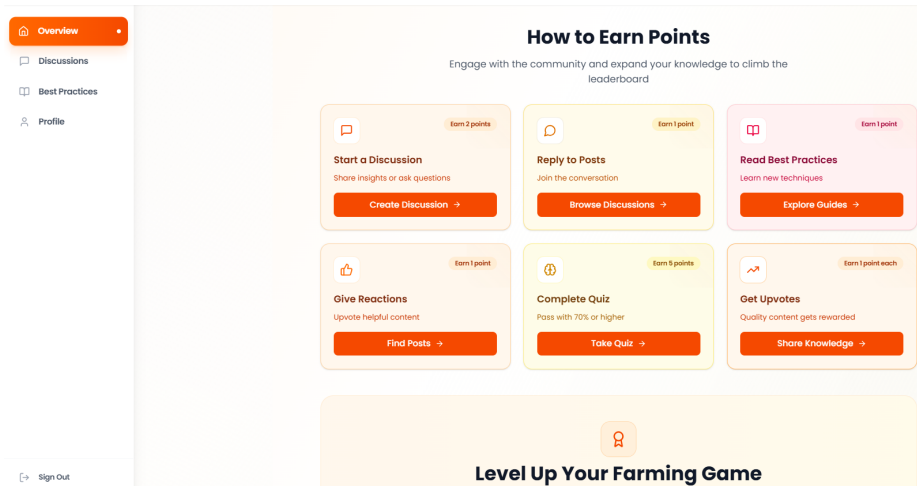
Overview

Discussions

Best Practices

Profile

Sign Out

How to Earn Points

Engage with the community and expand your knowledge to climb the leaderboard

Earn 2 points

Start a Discussion

Share insights or ask questions

Create Discussion →

Earn 1 point

Reply to Posts

Join the conversation

Browse Discussions →

Earn 1 point

Read Best Practices

Learn new techniques

Explore Guides →

Earn 1 point

Give Reactions

Upvote helpful content

Find Posts →

Earn 5 points

Complete Quiz

Pass with 70% or higher

Take Quiz →

Earn 1 point each

Get Upvotes

Quality content gets rewarded

Share Knowledge →

Level Up Your Farming Game